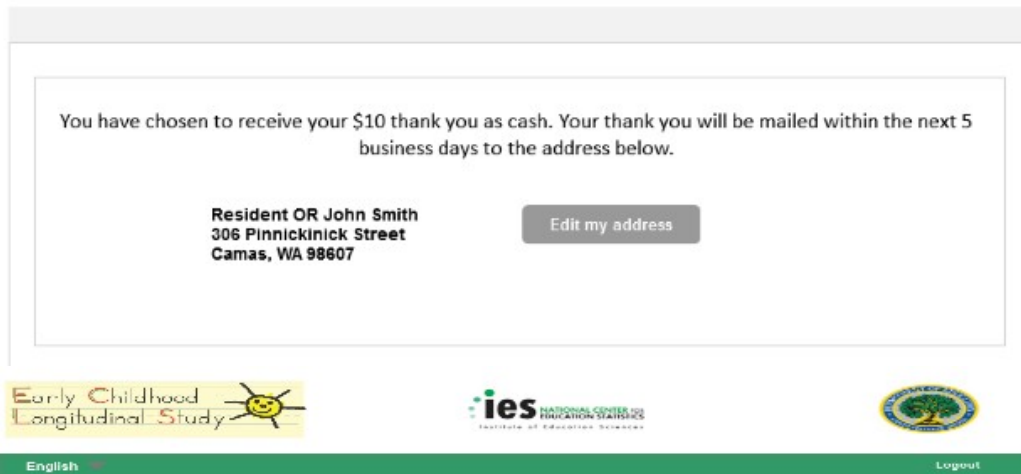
You have chosen to receive your $10 thank you as cash. Your thank you will be mailed within the next 5 business days to the address below.

Resident OR John Smith
306 Pinnickinick Street
Camas, WA 98607

Edit my address

Early Childhood Longitudinal Study

ies NATIONAL CENTER FOR EDUCATION STATISTICS
Institute of Education Sciences

English

Logout